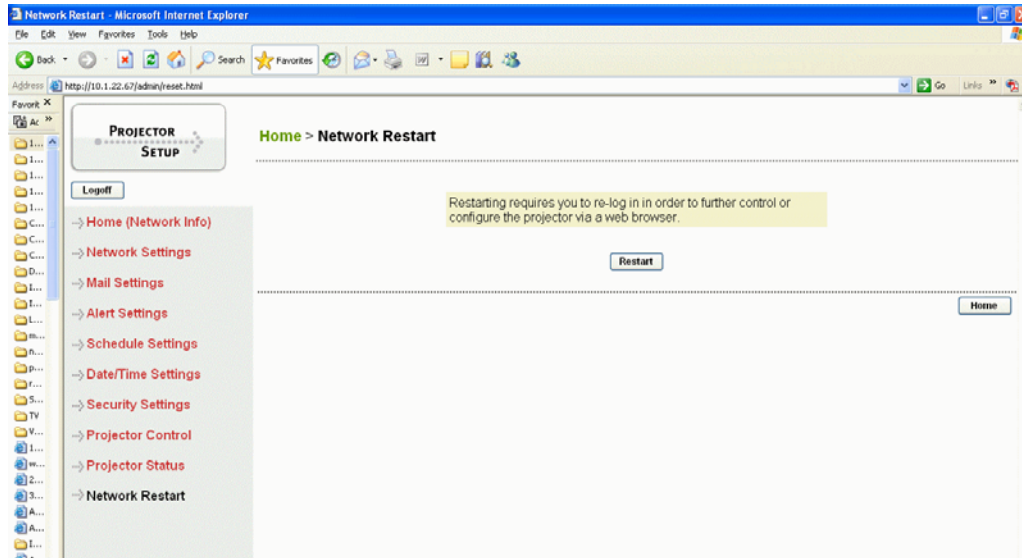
Network Restart - Microsoft Internet Explorer

File Edit View Favorites Tools Help

Back Search Favorites

Address http://10.1.22.67/admin/reset.html

Go Links »

Favorit ×

Ac »

1...
1...
1...
1...
1...
C...
C...
C...
D...
I...
I...
L...
m...
n...
p...
r...
S...
TV
V...
1...
w...
2...
3...
A...
A...
I...

PROJECTOR SETUP

Logoff

Home (Network Info)

Network Settings

Mail Settings

Alert Settings

Schedule Settings

Date/Time Settings

Security Settings

Projector Control

Projector Status

Network Restart

Home > Network Restart

Restarting requires you to re-log in in order to further control or configure the projector via a web browser.

Restart

Home